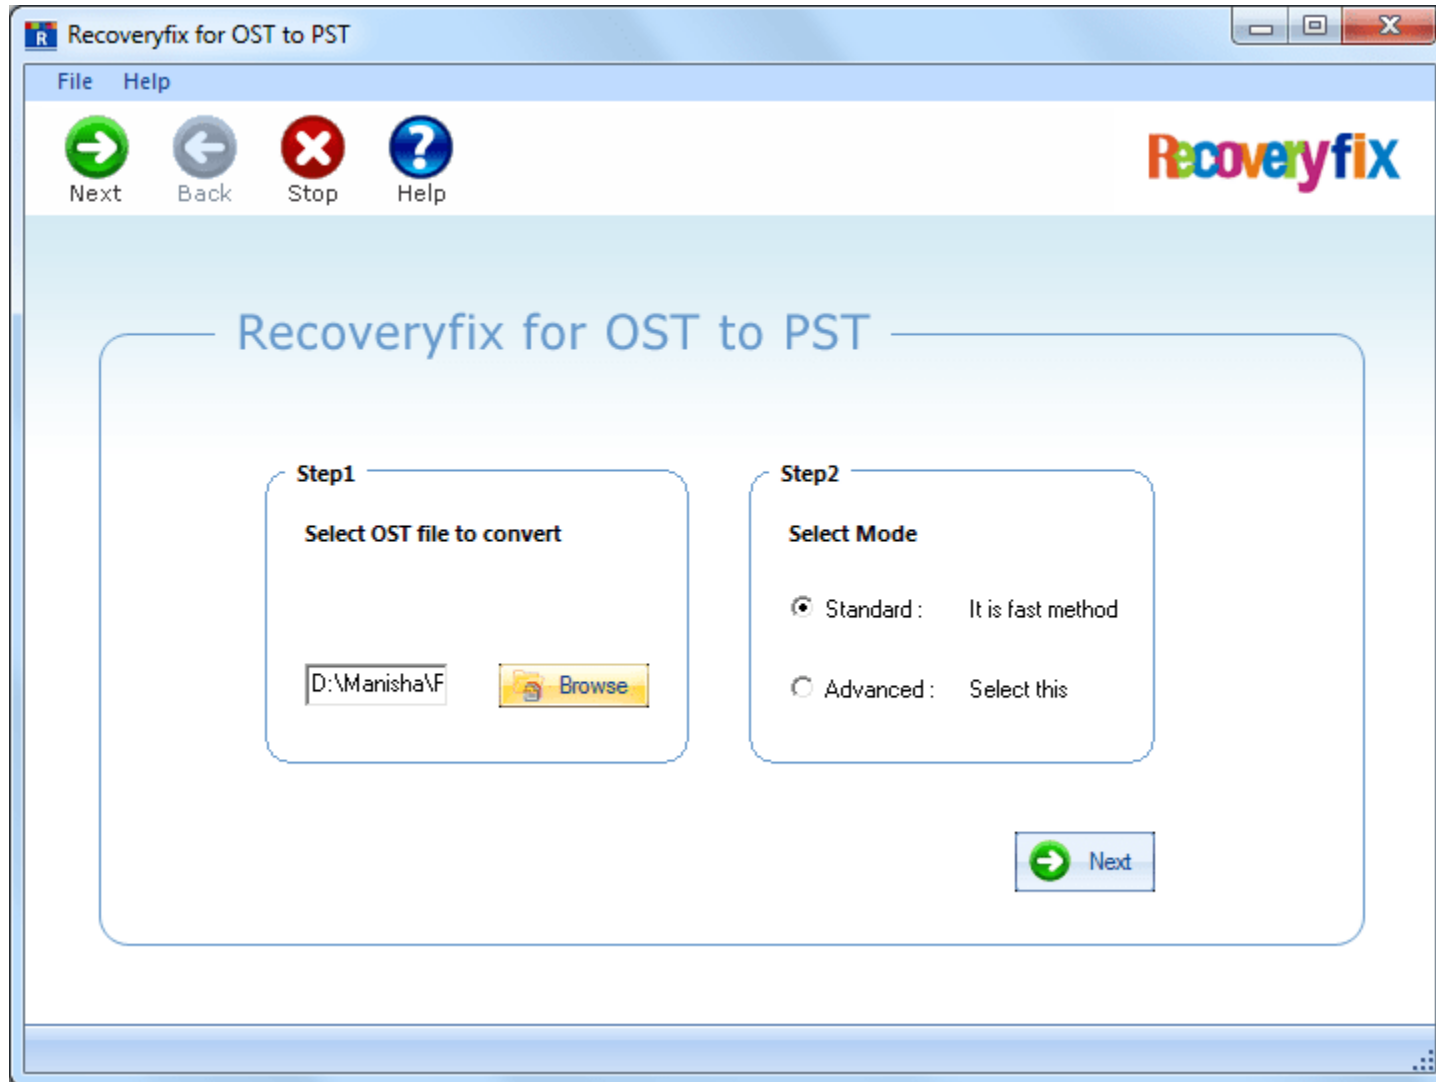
Recoveryfix for OST to PST

File Help

Next Back Stop Help

Recoveryfix

Recoveryfix for OST to PST

Step1

Select OST file to convert

D:\Manisha\F

Browse

Step2

Select Mode

Standard : It is fast method

Advanced : Select this

Next